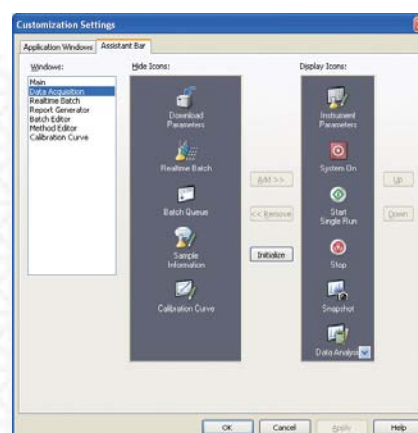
Customization Settings

Application Windows | Assistant Bar

Windows:
Main
Data Acquisition
Realtime Batch
Report Generator
Batch Editor
Method Editor
Calibration Curve

Hide Icons:
Download Parameters
Realtime Batch
Batch Queue
Sample Information
Calibration Curve

Add >>
<< Remove
Initialize

Display Icons:
Instrument Parameters
System On
Start Single Run
Stop
Snapshot
Data Analysis

Up
Down

OK | Cancel | Apply | Help